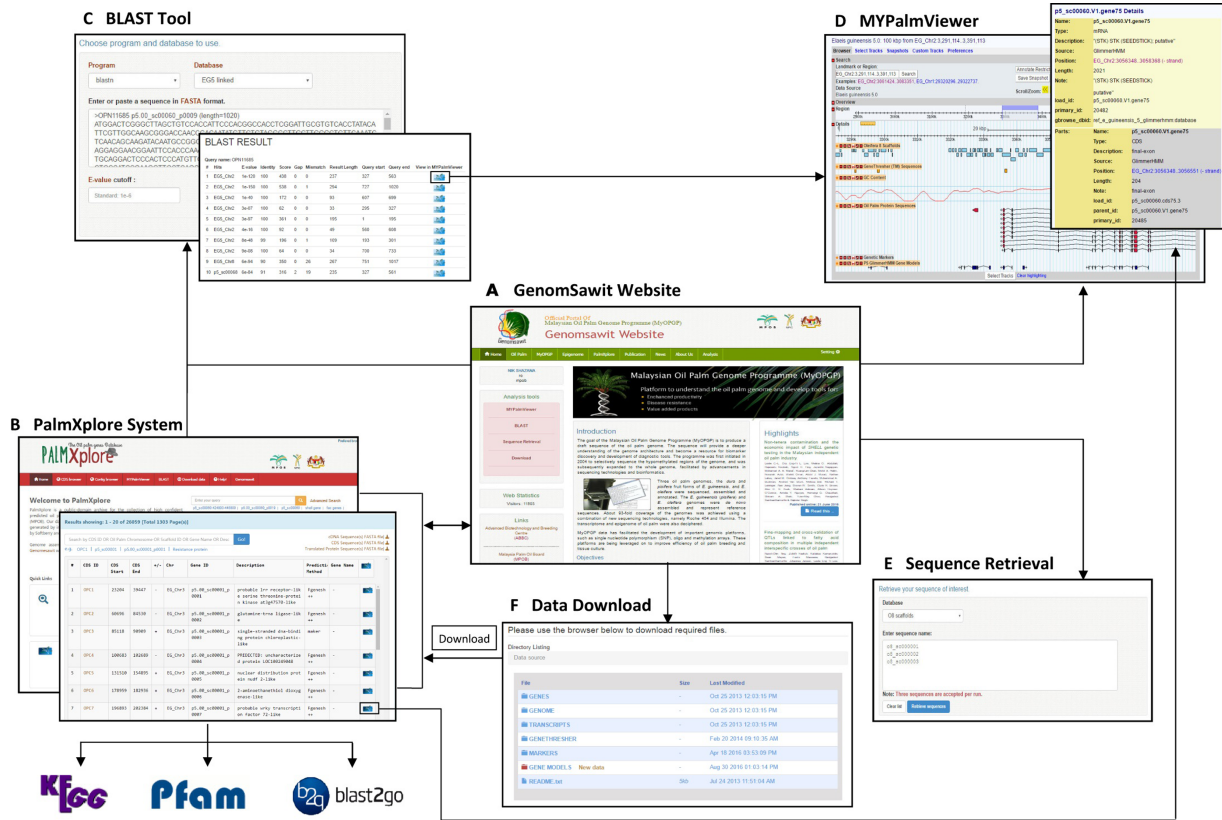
C BLAST Tool

Choose program and database to use

Program
blastn

Database
EG5 linked

Enter or paste a sequence in FASTA format.

>OPN11685 p5.00_sc00060_p0009 (length=1020)
ATGGACTCGGGCTTAGCTGTCCACCATTCCCACGGCCACCTCGGATTGCGTGTCACCTATACA
TTCGTTGGCAAGCGGGACCAACCGCA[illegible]
TCAACAGCAAGATACAGATCG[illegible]
AGGAGGAACGGAATTCCACCCAA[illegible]
TGCAGGACTCCCACTCCCATGT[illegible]

E-value cutoff :
Standard: 1e-6

BLAST RESULT

Query name: OPN11685

| # | Title | E-value | Identity | Score | Gap | Mismatch | Result Length | Query start | Query end | View in MYPalmViewer |
|---|---|---|---|---|---|---|---|---|---|---|
| 1 | EG5_Chr2 | 1e-120 | 100 | 438 | 0 | 0 | 237 | 327 | 563 | |
| 2 | EG5_Chr2 | 1e-150 | 100 | 538 | 0 | 1 | 294 | 727 | 1020 | |
| 3 | EG5_Chr2 | 1e-40 | 100 | 172 | 0 | 0 | 91 | 607 | 698 | |
| 4 | EG5_Chr2 | 3e-07 | 100 | 62 | 0 | 0 | 33 | 295 | 327 | |
| 5 | EG5_Chr2 | 3e-07 | 100 | 361 | 0 | 0 | 195 | 1 | 195 | |
| 6 | EG5_Chr2 | 4e-16 | 100 | 92 | 0 | 0 | 46 | 568 | 608 | |
| 7 | EG5_Chr2 | 6e-46 | 99 | 186 | 0 | 1 | 109 | 193 | 301 | |
| 8 | EG5_Chr2 | 9e-09 | 100 | 64 | 0 | 0 | 34 | 700 | 733 | |
| 9 | EG5_Chr8 | 6e-84 | 90 | 356 | 0 | 26 | 267 | 751 | 1017 | |
| 10 | p5_sc0060 | 8e-84 | 91 | 316 | 2 | 16 | 235 | 327 | 561 | |

D MYPalmViewer

Elaeis guineensis 5.0: 100 kbp from EG_Chr2:3,291,114..3,391,113
Browser Select Tracks Snapshots Custom Tracks Preferences
Search
Landmark or Region
Search
Data Source
Elaeis guineensis 5.0
Overview
Region
Details
Scroll/Zoom
Genetic Markers
Select Tracks Clear highlighting

p5_sc00060.V1.gene75 Details
Name: p5_sc00060.V1.gene75
Type: mRNA
Description: "(STK) STK (SEEDSTICK)" putative"
Source: GlimmerHMM
Position: EG_Chr2:3056348..3058368 (- strand)
Length: 2021
Note: "(STK) STK (SEEDSTICK)" putative"
load_id: p5_sc00060.V1.gene75
primary_id: 20482
gbrowse_dbid: ref_e_guineensis_5_glimmerhmm database
Parts: Name: p5_sc00060.V1.gene75
Type: CDS
Description: final-exon
Source: GlimmerHMM
Position: EG_Chr2:3056348..3056551 (- strand)
Length: 204
Note: final-exon
load_id: p5_sc00060.cds75.3
parent_id: p5_sc00060.V1.gene75
primary_id: 20485

A GenomSawit Website

Official Portal Of
Malaysian Oil Palm Genome Programme (MyOPGP)
Genomsawit Website
Home Oil Palm MyOPGP Epigenome PalmXplore Publication News About Us Analysis
Analysis tools
MYPalmViewer
BLAST
Sequence Retrieval
Download
Malaysian Oil Palm Genome Programme (MyOPGP)
Platform to understand the oil palm genome and develop tools for:
Enchanced productivity
Disease resistance
Value added products
Introduction
Highlights
Web Statistics
Links
Objectives

B PalmXplore System

PALMXplore
Welcome to PalmXplore
Results showing: 1 - 20 of 26059 (Total 1303 Page(s))
Translated Protein Sequence(s) FASTA file

| # | CDS ID | CDS Start | CDS End | +/- | Chr | Gene ID | Description | Prediction Method | Gene Name | |
|---|---|---|---|---|---|---|---|---|---|---|
| 1 | OPC1 | 23204 | 19447 | - | EG_Chr3 | p5.00_sc00001_p0001 | probable lrr receptor-like serine threonine-protein kinase at4g37250-like | fgenesh++ | - | |
| 2 | OPC2 | 60696 | 84530 | - | EG_Chr3 | p5.00_sc00001_p0002 | glutamine-trna ligase-like | fgenesh++ | - | |
| 3 | OPC3 | 85118 | 98989 | + | EG_Chr3 | p5.00_sc00001_p0003 | single-stranded dna-binding protein chloroplastic-like | maker | - | |
| 4 | OPC4 | 100681 | 102689 | - | EG_Chr3 | p5.00_sc00001_p0004 | PREDICTED: uncharacterized protein LOC100245068 | fgenesh++ | - | |
| 5 | OPC5 | 131510 | 134895 | + | EG_Chr3 | p5.00_sc00001_p0005 | nuclear distribution protein nudf 2-like | fgenesh++ | - | |
| 6 | OPC6 | 170959 | 182930 | + | EG_Chr3 | p5.00_sc00001_p0006 | 2-aminoethanethiol dioxygenase-like | fgenesh++ | - | |
| 7 | OPC7 | 184093 | 202304 | + | EG_Chr3 | p5.00_sc00001_p0007 | probable wrky transcription factor 72-like | fgenesh++ | - | |

Download

KEGG Pfam blast2go

F Data Download

Please use the browser below to download required files.
Directory Listing
Data source

| File | Size | Last Modified |
|---|---|---|
| GENES | - | Oct 25 2013 12:03:15 PM |
| GENOME | - | Oct 25 2013 12:03:15 PM |
| TRANSCRIPTS | - | Oct 25 2013 12:03:15 PM |
| GENETHRESHER | - | Feb 20 2014 09:10:35 AM |
| MARKERS | - | Apr 18 2016 03:53:09 PM |
| GENE MODELS New data | - | Aug 30 2016 01:03:14 PM |
| README.txt | 5kb | Jul 24 2013 11:51:04 AM |

E Sequence Retrieval

Retrieve your sequence of interest.
Database
O8 scaffolds
Enter sequence name:
o8_sc000001
o8_sc000002
o8_sc000003
Note: Three sequences are accepted per run.
Clear list Retrieve sequence